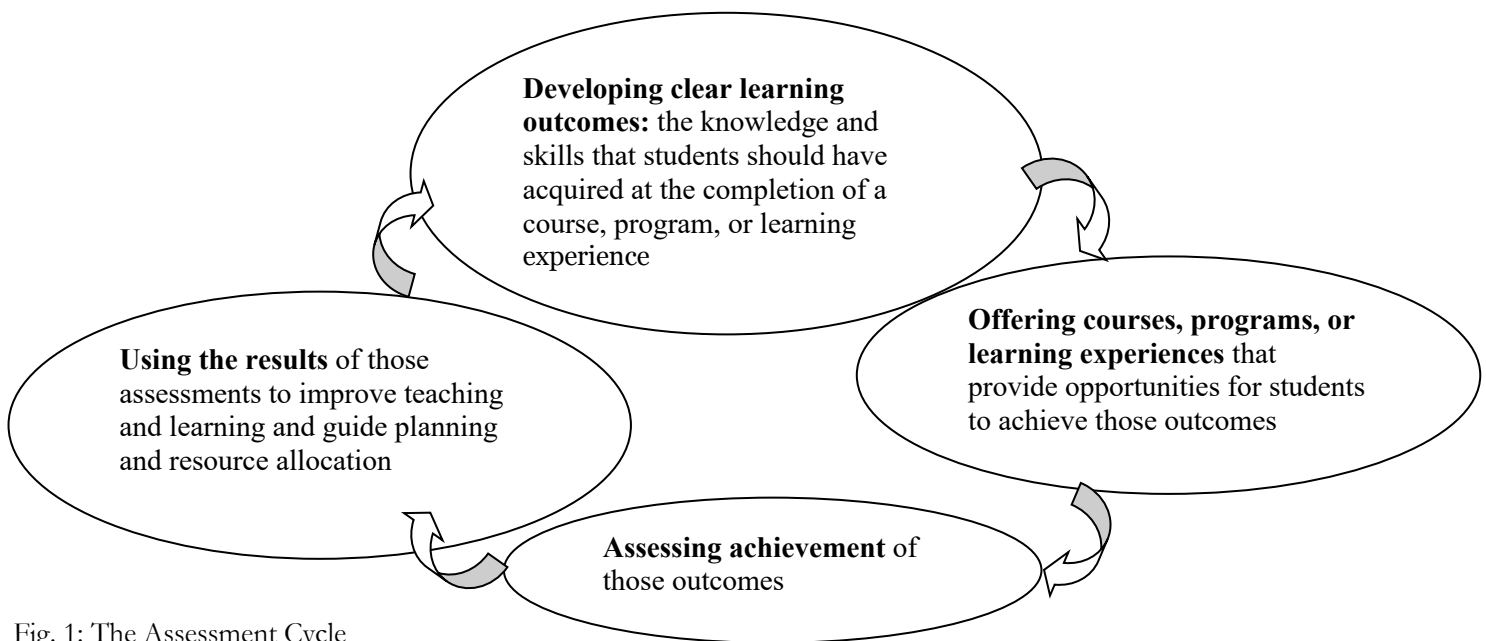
**Developing clear learning outcomes:** the knowledge and skills that students should have acquired at the completion of a course, program, or learning experience

**Offering courses, programs, or learning experiences** that provide opportunities for students to achieve those outcomes

**Assessing achievement** of those outcomes

**Using the results** of those assessments to improve teaching and learning and guide planning and resource allocation

Fig. 1: The Assessment Cycle